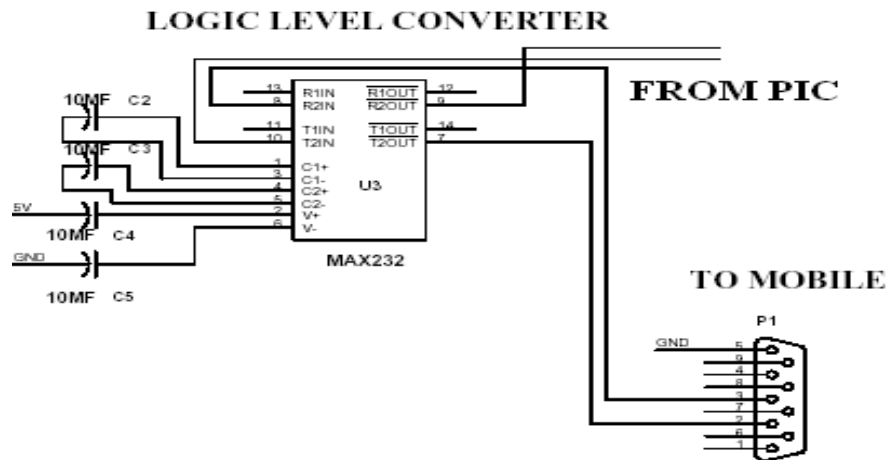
LOGIC LEVEL CONVERTER

FROM PIC

10MF C2

10MF C3

5V

10MF C4

GND

10MF C5

13 R1IN
8 R2IN
11 T1IN
10 T2IN
1 C1+
3 C1-
4 C2+
5 C2-
2 V+
6 V-

$\overline{R1OUT}$ 12
$\overline{R2OUT}$ 9
$\overline{T1OUT}$ 14
T2OUT 7

U3

MAX232

TO MOBILE

P1

GND

5
9
4
8
3
7
2
6
1